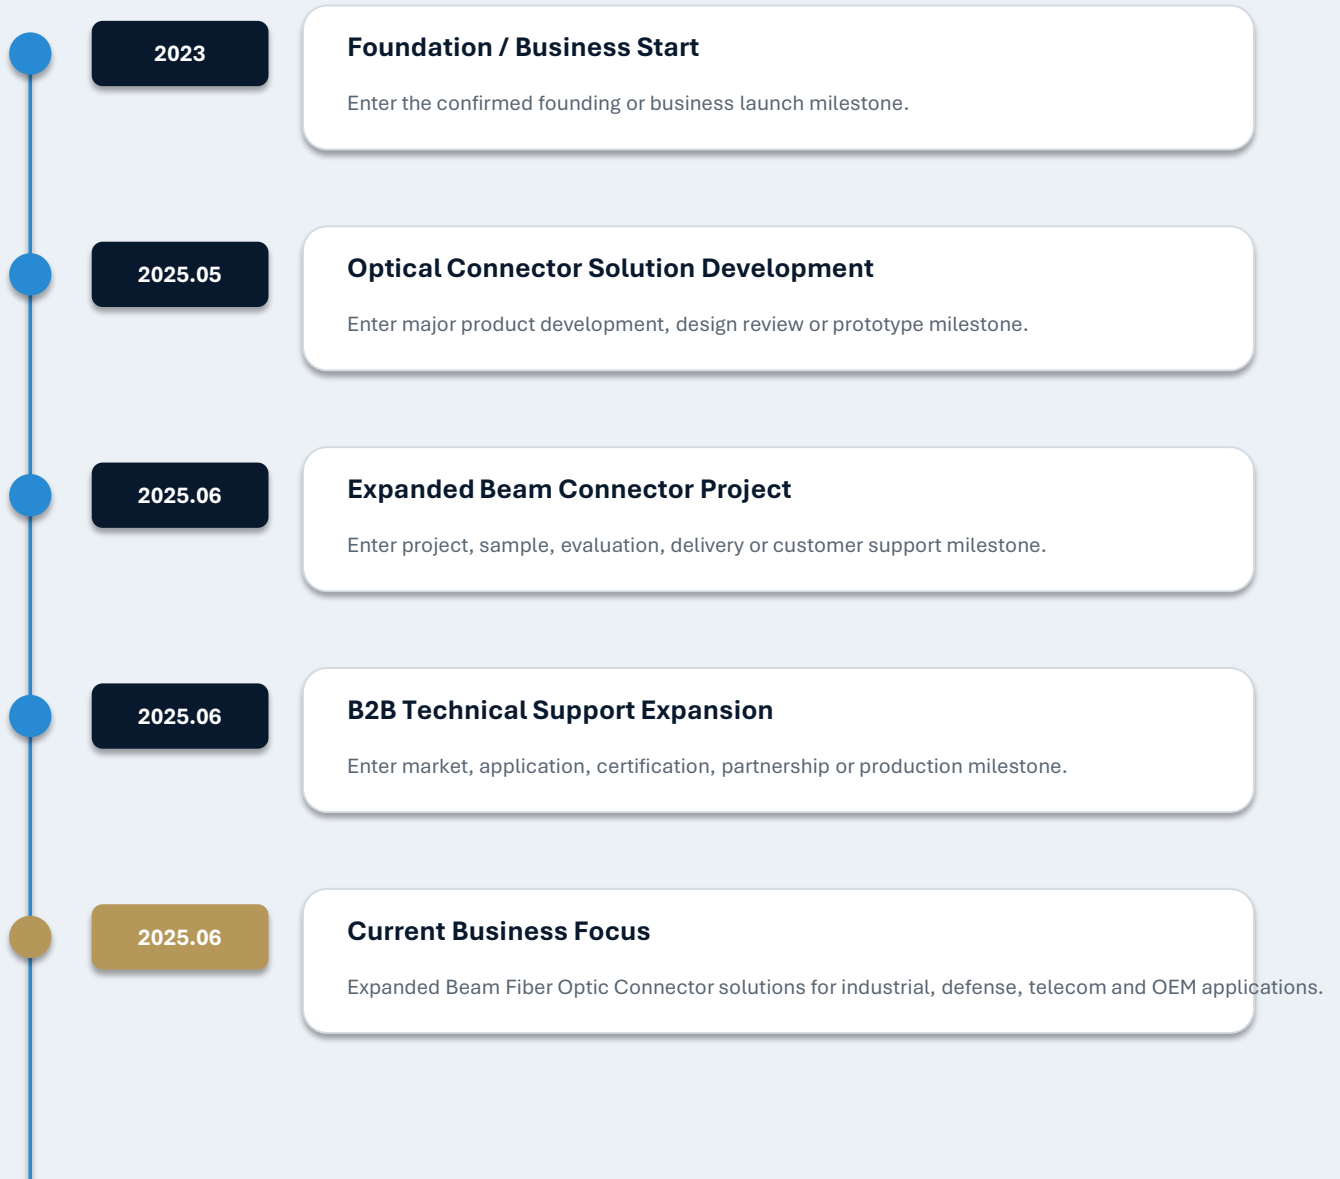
2023

Foundation / Business Start

Enter the confirmed founding or business launch milestone.

2025.05

Optical Connector Solution Development

Enter major product development, design review or prototype milestone.

2025.06

Expanded Beam Connector Project

Enter project, sample, evaluation, delivery or customer support milestone.

2025.06

B2B Technical Support Expansion

Enter market, application, certification, partnership or production milestone.

2025.06

Current Business Focus

Expanded Beam Fiber Optic Connector solutions for industrial, defense, telecom and OEM applications.